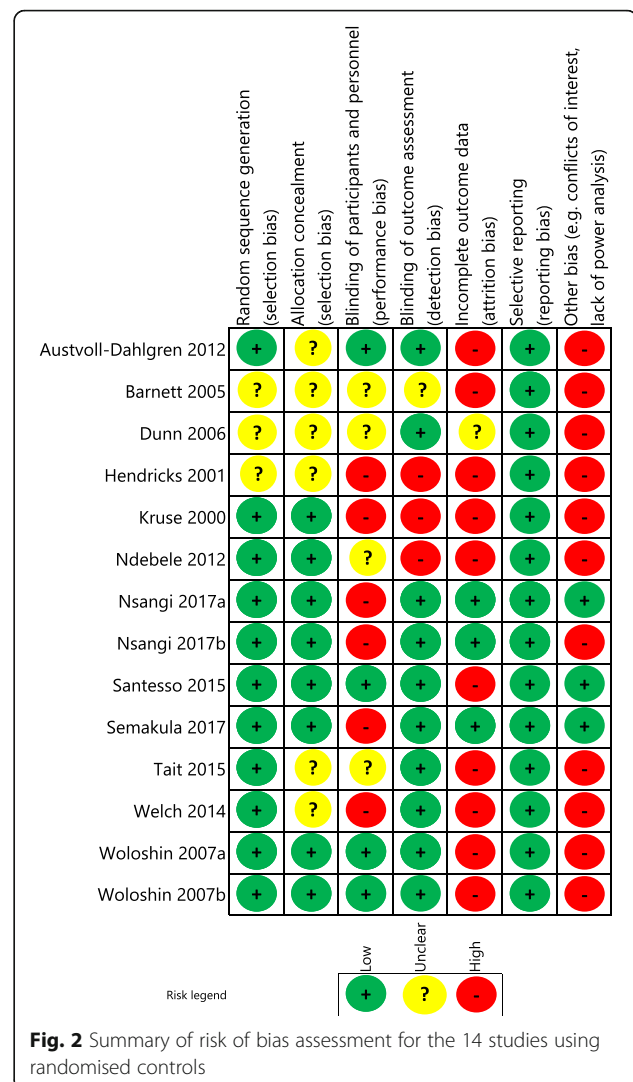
| | Random sequence generation (selection bias) | Allocation concealment (selection bias) | Blinding of participants and personnel (performance bias) | Blinding of outcome assessment (detection bias) | Incomplete outcome data (attrition bias) | Selective reporting (reporting bias) | Other bias (e.g. conflicts of interest, lack of power analysis) |
|---|---|---|---|---|---|---|---|
| Austvoll-Dahlgren 2012 | + | ? | + | + | - | + | - |
| Barnett 2005 | ? | ? | ? | ? | - | + | - |
| Dunn 2006 | ? | ? | ? | + | ? | + | - |
| Hendricks 2001 | ? | ? | - | - | - | + | - |
| Kruse 2000 | + | + | - | - | - | + | - |
| Ndebele 2012 | + | + | ? | - | - | + | - |
| Nsangi 2017a | + | + | - | + | + | + | + |
| Nsangi 2017b | + | + | - | + | + | + | - |
| Santesso 2015 | + | + | + | + | - | + | + |
| Semakula 2017 | + | + | - | + | + | + | + |
| Tait 2015 | + | ? | ? | + | - | + | - |
| Welch 2014 | + | ? | - | + | - | + | - |
| Woloshin 2007a | + | + | + | + | - | + | - |
| Woloshin 2007b | + | + | + | + | - | + | - |

Risk legend

| Low | Unclear | High |
|---|---|---|
| + | ? | - |

**Fig. 2** Summary of risk of bias assessment for the 14 studies using randomised controls